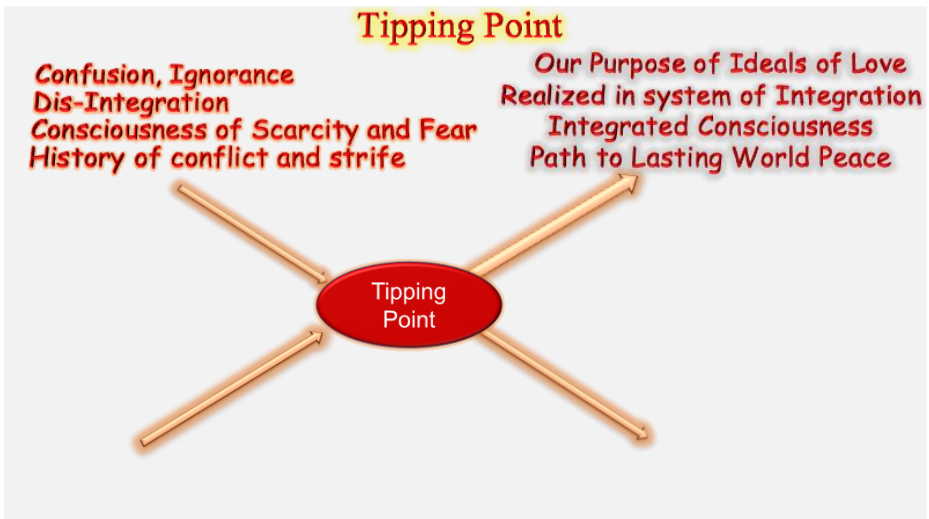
Tipping Point

Confusion, Ignorance
Dis-Integration
Consciousness of Scarcity and Fear
History of conflict and strife

Our Purpose of Ideals of Love
Realized in system of Integration
Integrated Consciousness
Path to Lasting World Peace

Tipping Point